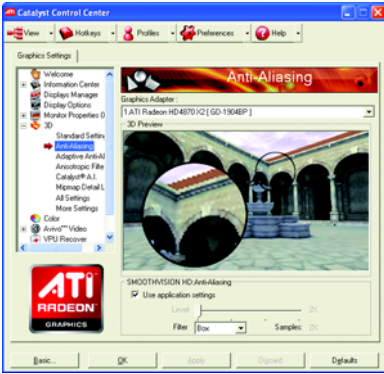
Catalyst Control Center

View Hotkeys Profiles Preferences Help

Graphics Settings

Welcome
Information Center
Displays Manager
Display Options
Monitor Properties 0
3D
Standard Settin
Anti-Aliasing
Adaptive Anti-Al
Anisotropic Filte
Catalyst® A.I.
Mipmap Detail L
All Settings
More Settings
Color
Avivo™ Video
VPU Recover

ATI
RADEON
GRAPHICS

Anti-Aliasing

Graphics Adapter :
1.ATI Radeon HD4870X2 [ GD-1904BP ]

3D Preview

SMOOTHVISION HD:Anti-Aliasing
Use application settings
Level 2X
Filter Box Samples: 2X

Basic... OK Apply Discard Defaults